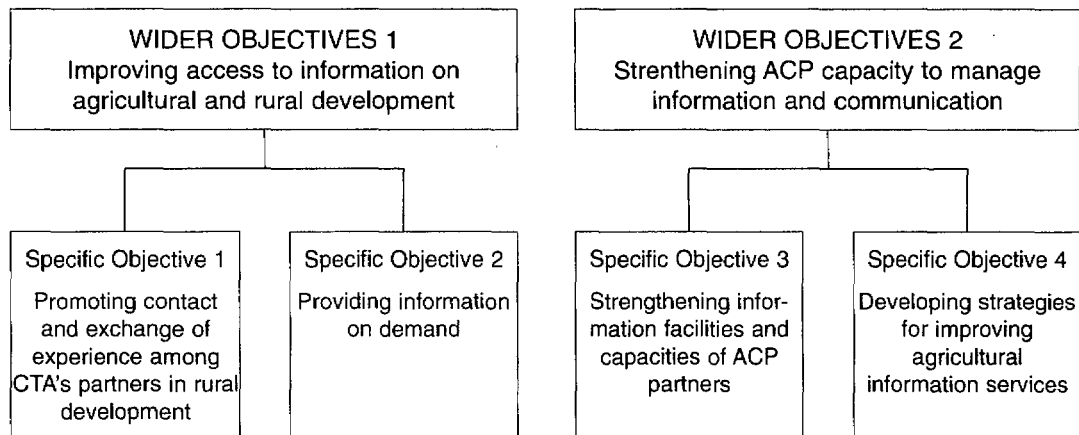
WIDER OBJECTIVES 1
Improving access to information on agricultural and rural development

WIDER OBJECTIVES 2
Strenthening ACP capacity to manage information and communication

Specific Objective 1
Promoting contact and exchange of experience among CTA's partners in rural development

Specific Objective 2
Providing information on demand

Specific Objective 3
Strengthening information facilities and capacities of ACP partners

Specific Objective 4
Developing strategies for improving agricultural information services